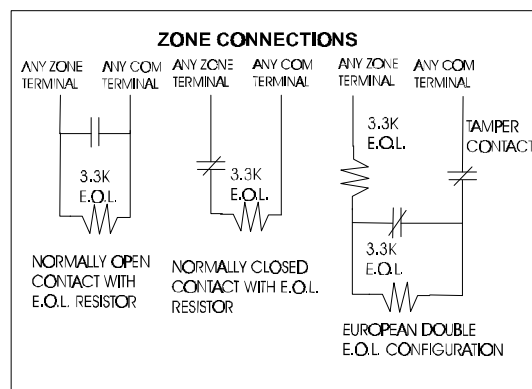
ZONE CONNECTIONS

ANY ZONE TERMINAL ANY COM TERMINAL

3.3K E.O.L.

NORMALLY OPEN CONTACT WITH E.O.L. RESISTOR

ANY ZONE TERMINAL ANY COM TERMINAL

3.3K E.O.L.

NORMALLY CLOSED CONTACT WITH E.O.L. RESISTOR

ANY ZONE TERMINAL ANY COM TERMINAL

3.3K E.O.L.

TAMPER CONTACT

3.3K E.O.L.

EUROPEAN DOUBLE E.O.L. CONFIGURATION